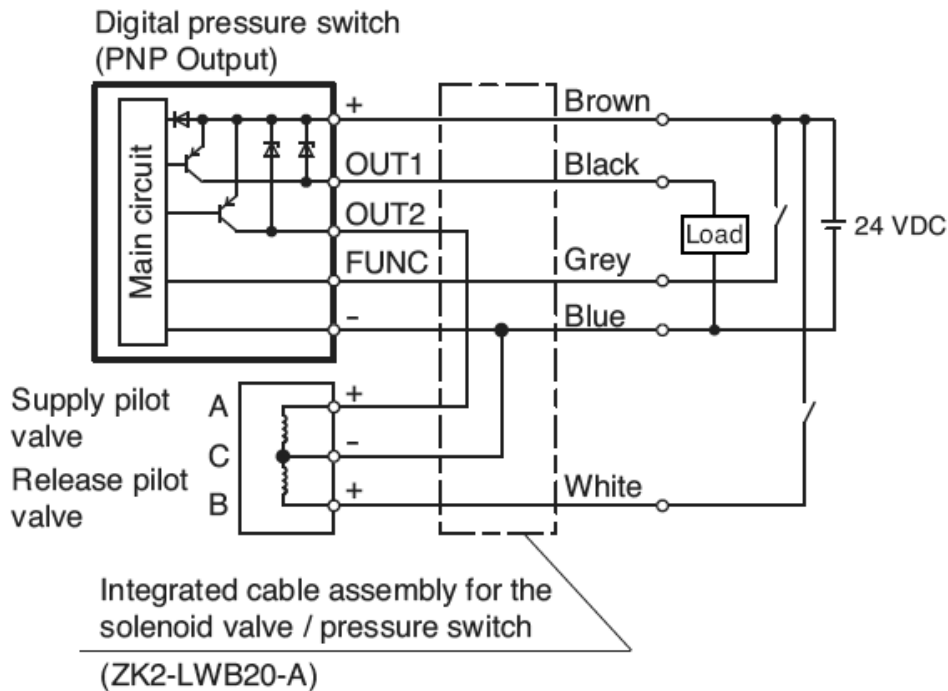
Digital pressure switch
(PNP Output)

Main circuit

+
OUT1
OUT2
FUNC
–

Brown
Black
Grey
Blue

Load

24 VDC

Supply pilot valve
Release pilot valve

A
C
B

+
–
+

White

Integrated cable assembly for the solenoid valve / pressure switch
(ZK2-LWB20-A)